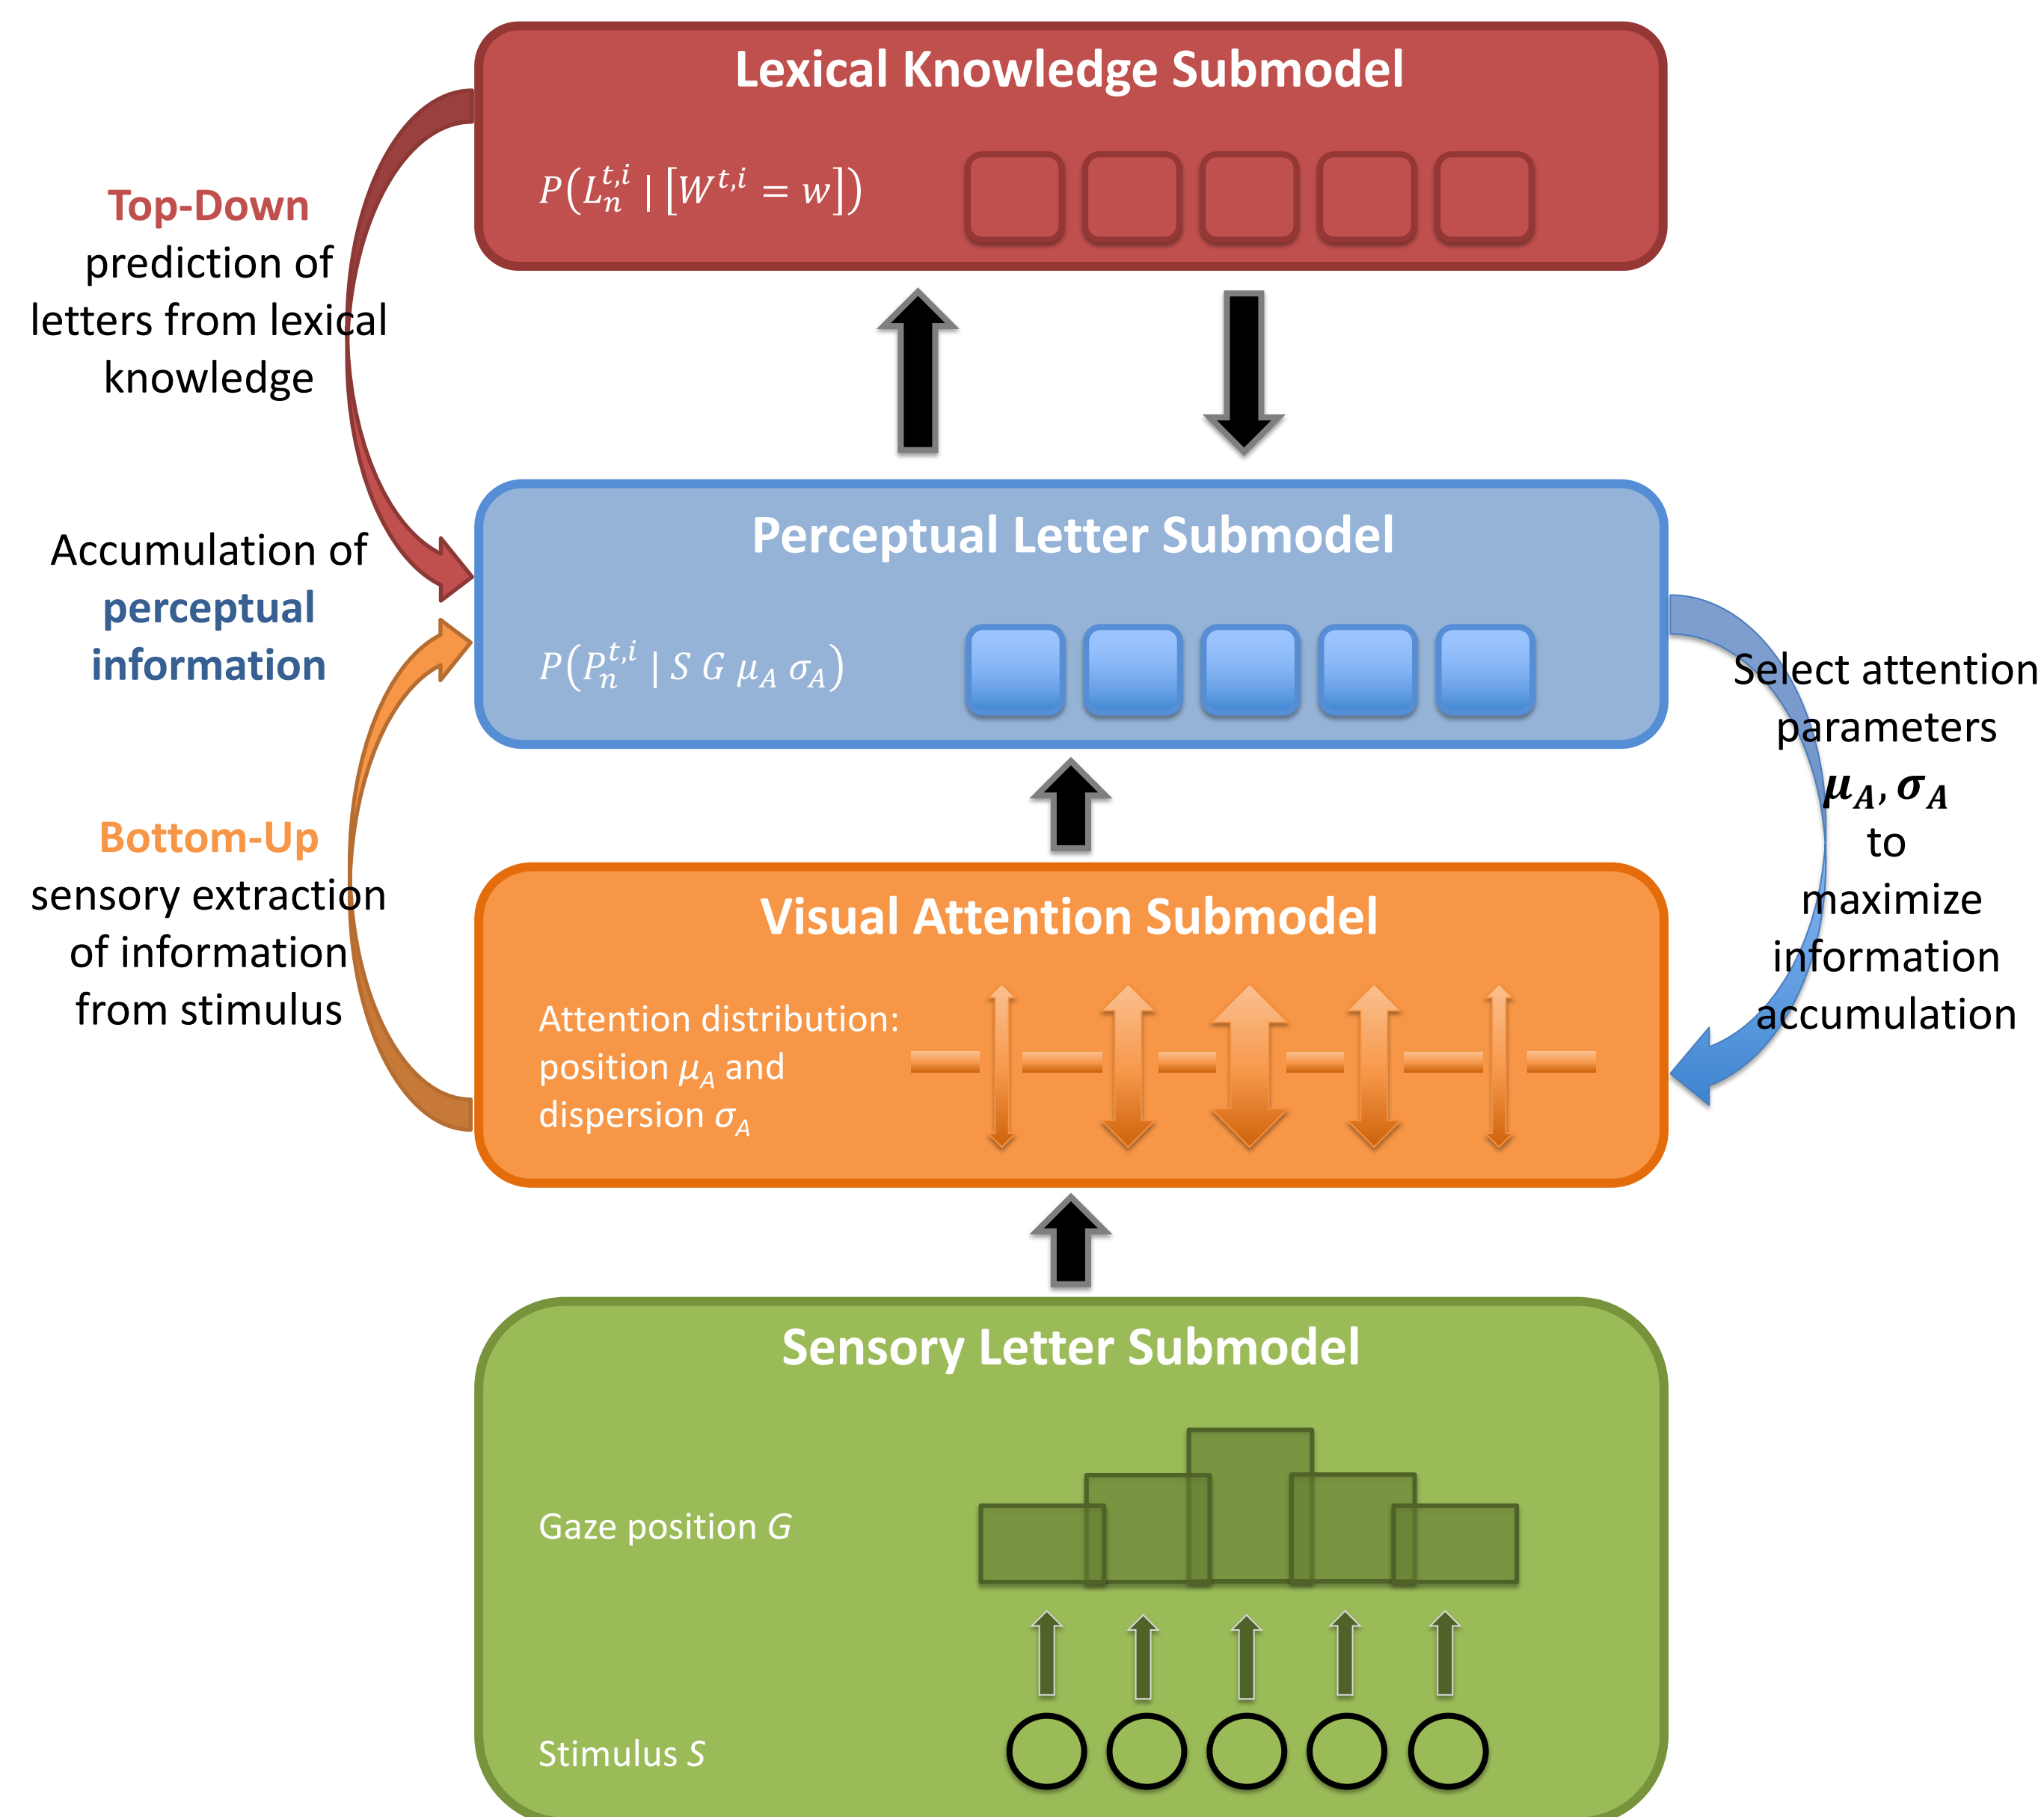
Lexical Knowledge Submodel

$P(L_n^{t,i} \mid [W^{t,i} = w])$

Top-Down prediction of letters from lexical knowledge

Accumulation of perceptual information

Perceptual Letter Submodel

$P(P_n^{t,i} \mid S\ G\ \mu_A\ \sigma_A)$

Select attention parameters $\boldsymbol{\mu_A, \sigma_A}$ to maximize information accumulation

Bottom-Up sensory extraction of information from stimulus

Visual Attention Submodel

Attention distribution: position $\mu_A$ and dispersion $\sigma_A$

Sensory Letter Submodel

Gaze position $G$

Stimulus $S$